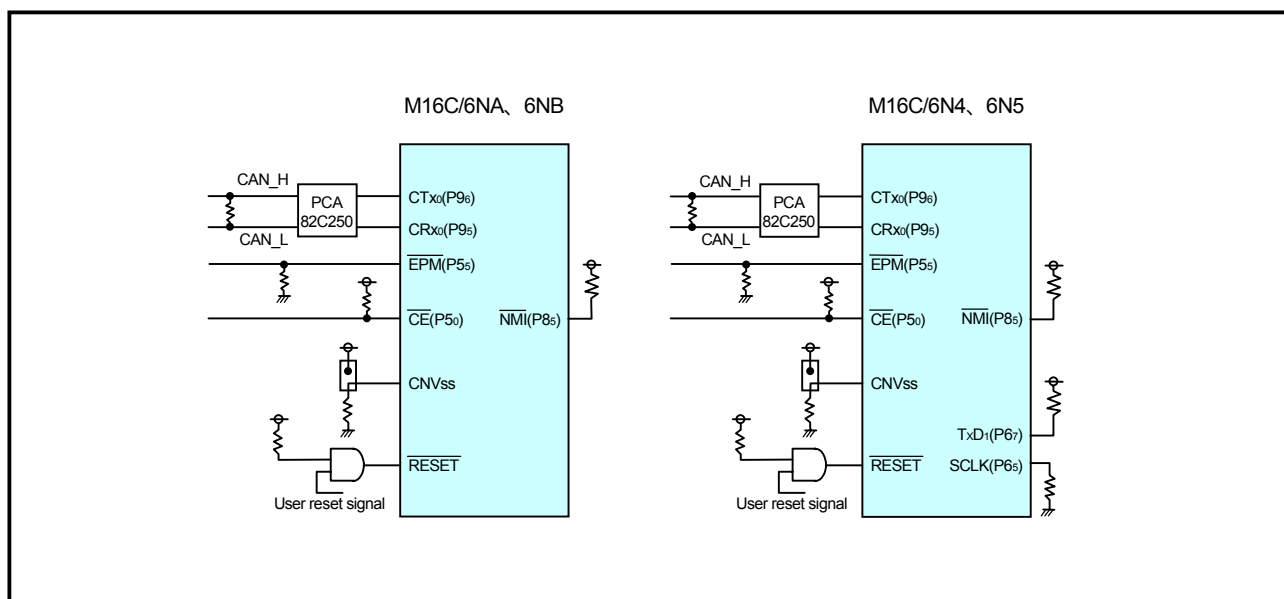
M16C/6NA、6NB

CAN_H
PCA 82C250
CAN_L
$CTx_0(P9_6)$
$CRx_0(P9_5)$
$\overline{EPM}(P5_5)$
$\overline{CE}(P5_0)$
$\overline{NMI}(P8_5)$
CNVss
$\overline{RESET}$
User reset signal

M16C/6N4、6N5

CAN_H
PCA 82C250
CAN_L
$CTx_0(P9_6)$
$CRx_0(P9_5)$
$\overline{EPM}(P5_5)$
$\overline{CE}(P5_0)$
$\overline{NMI}(P8_5)$
CNVss
$TxD_1(P6_7)$
$\overline{RESET}$
$SCLK(P6_5)$
User reset signal